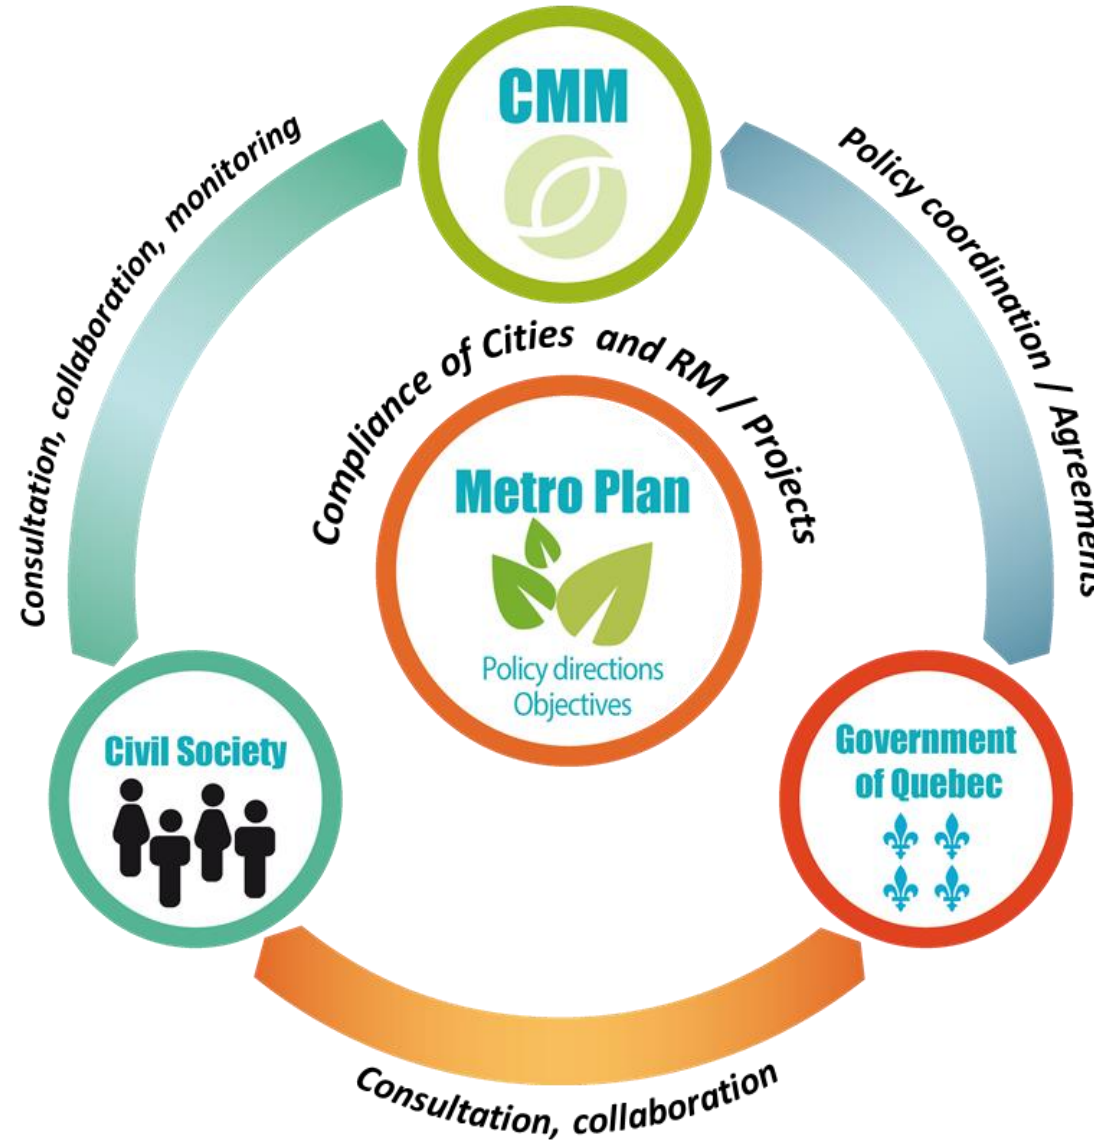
CMM

Consultation, collaboration, monitoring

Policy coordination / Agreements

Compliance of Cities and RM / Projects

Metro Plan

Policy directions
Objectives

Civil Society

Government of Quebec

Consultation, collaboration